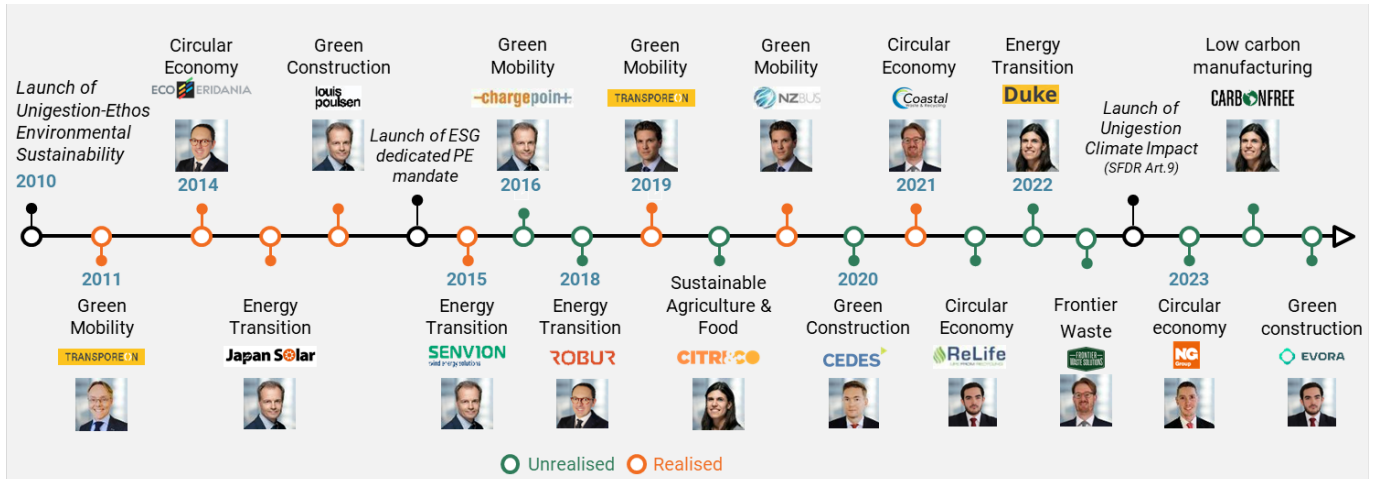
Launch of Unigestion-Ethos Environmental Sustainability
2010

Circular Economy
ECO ERIDANIA
2014

Green Construction
louis poulsen

Launch of ESG dedicated PE mandate

Green Mobility
chargepoin+
2016

Green Mobility
TRANSPOREON
2019

Green Mobility
NZBUS

Circular Economy
Coastal
2021

Energy Transition
Duke
2022

Launch of Unigestion Climate Impact
(SFDR Art.9)

Low carbon manufacturing
CARBONFREE

2011
Green Mobility
TRANSPOREON

Energy Transition
Japan Solar

2015
Energy Transition
SENVION

2018
Energy Transition
ROBUR

Sustainable Agriculture & Food
CITROCO

2020
Green Construction
CEDES

Circular Economy
ReLife

Frontier Waste
FRONTIER WASTE SOLUTIONS

2023
Circular economy
NG Group

Green construction
EVORA

Unrealised Realised